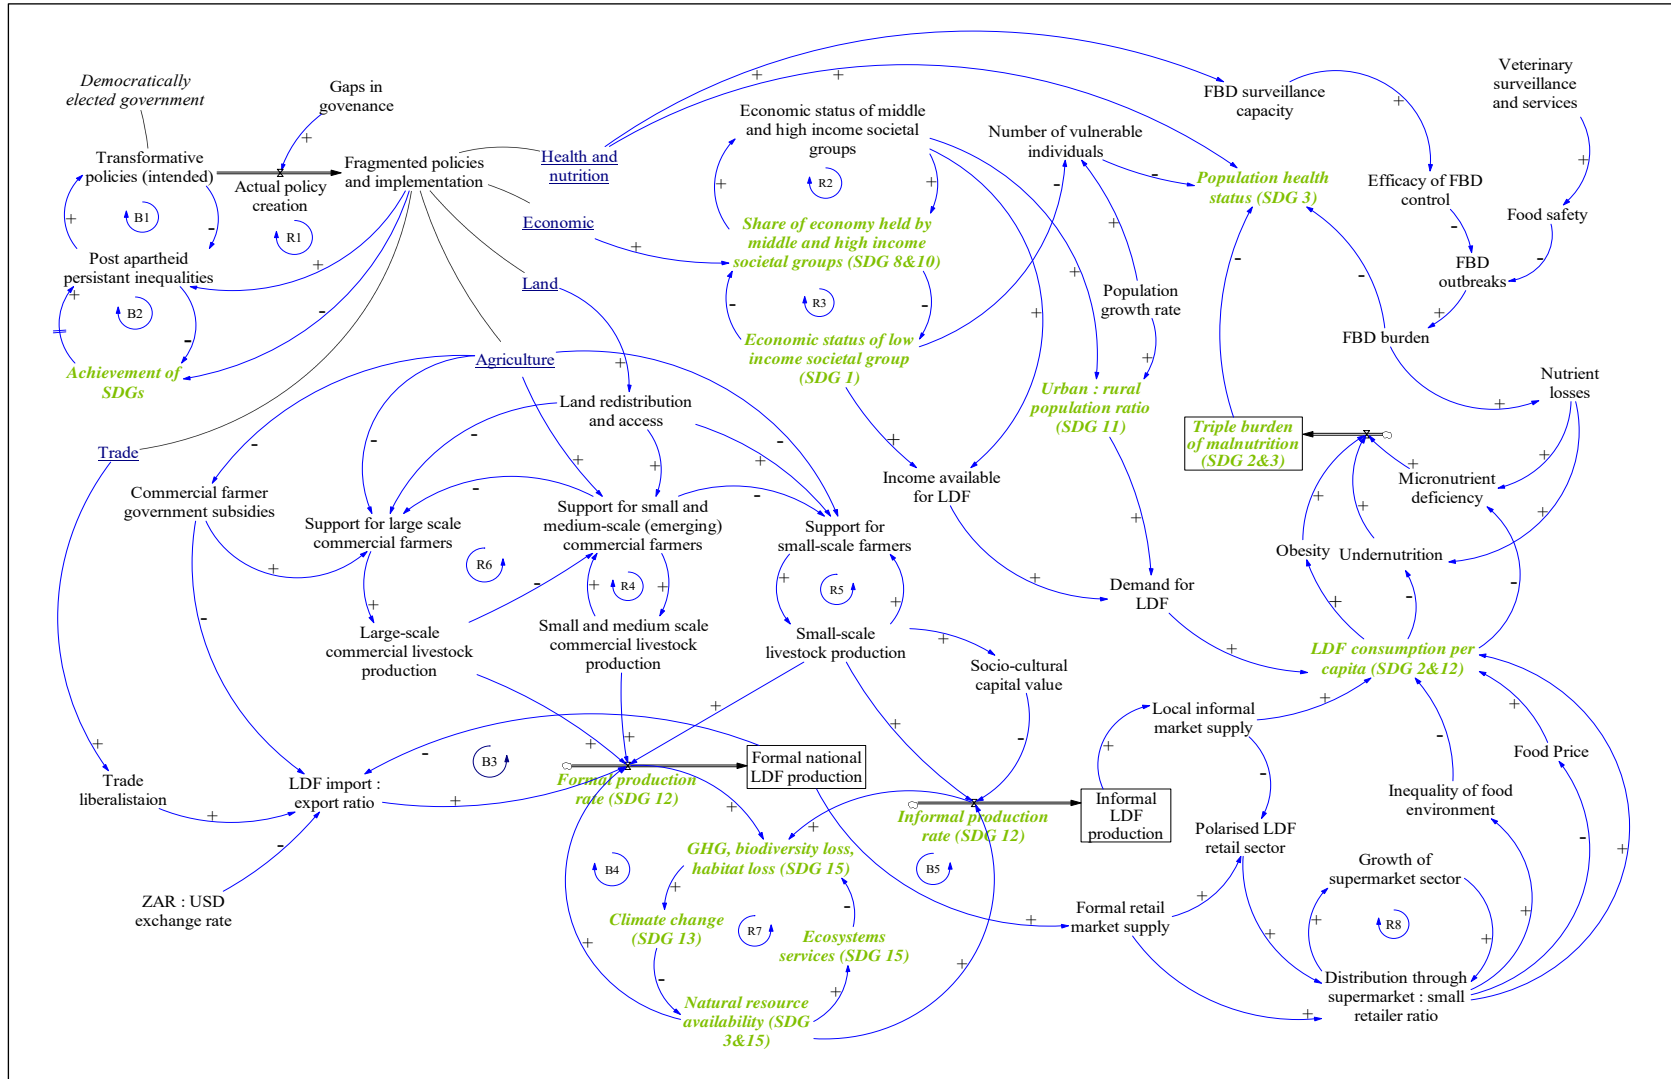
Democratically elected government

Gaps in govenance

Transformative policies (intended)

Actual policy creation

Fragmented policies and implementation

Health and nutrition

Economic

Land

Agriculture

Trade

Post apartheid persistant inequalities

Achievement of SDGs

B1

R1

B2

Economic status of middle and high income societal groups

R2

Share of economy held by middle and high income societal groups (SDG 8&10)

R3

Economic status of low income societal group (SDG 1)

Number of vulnerable individuals

Population growth rate

Urban : rural population ratio (SDG 11)

FBD surveillance capacity

Population health status (SDG 3)

Veterinary surveillance and services

Efficacy of FBD control

Food safety

FBD outbreaks

FBD burden

Nutrient losses

Triple burden of malnutrition (SDG 2&3)

Micronutrient deficiency

Obesity

Undernutrition

Income available for LDF

Demand for LDF

LDF consumption per capita (SDG 2&12)

Land redistribution and access

Commercial farmer government subsidies

Support for large scale commercial farmers

Support for small and medium-scale (emerging) commercial farmers

Support for small-scale farmers

R6

R4

R5

Large-scale commercial livestock production

Small and medium scale commercial livestock production

Small-scale livestock production

Socio-cultural capital value

Trade liberalistaion

LDF import : export ratio

B3

Formal production rate (SDG 12)

Formal national LDF production

Informal production rate (SDG 12)

Informal LDF production

ZAR : USD exchange rate

B4

GHG, biodiversity loss, habitat loss (SDG 15)

Climate change (SDG 13)

R7

Ecosystems services (SDG 15)

Natural resource availability (SDG 3&15)

B5

Local informal market supply

Polarised LDF retail sector

Formal retail market supply

Growth of supermarket sector

R8

Distribution through supermarket : small retailer ratio

Inequality of food environment

Food Price